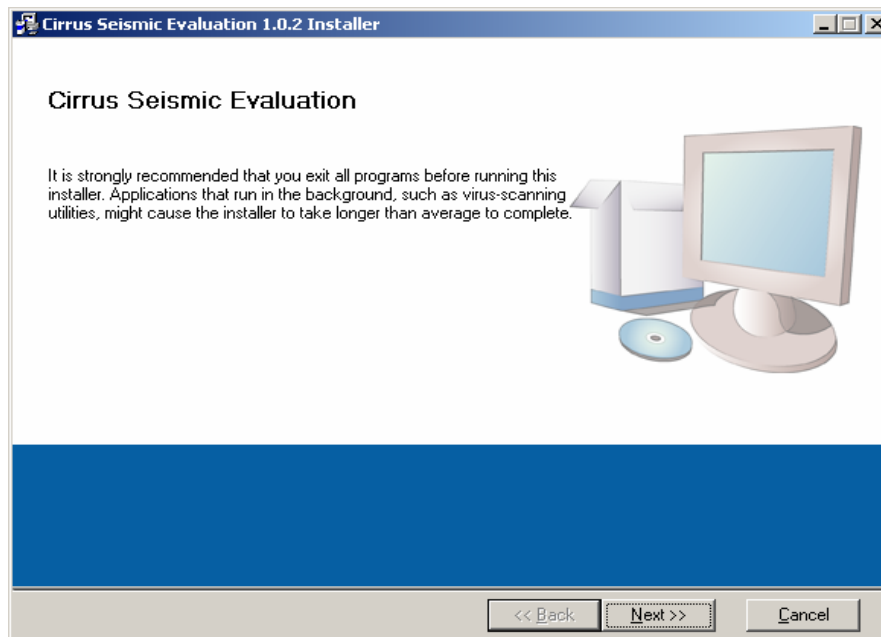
Cirrus Seismic Evaluation 1.0.2 Installer

Cirrus Seismic Evaluation

It is strongly recommended that you exit all programs before running this installer. Applications that run in the background, such as virus-scanning utilities, might cause the installer to take longer than average to complete.

<< Back
Next >>
Cancel